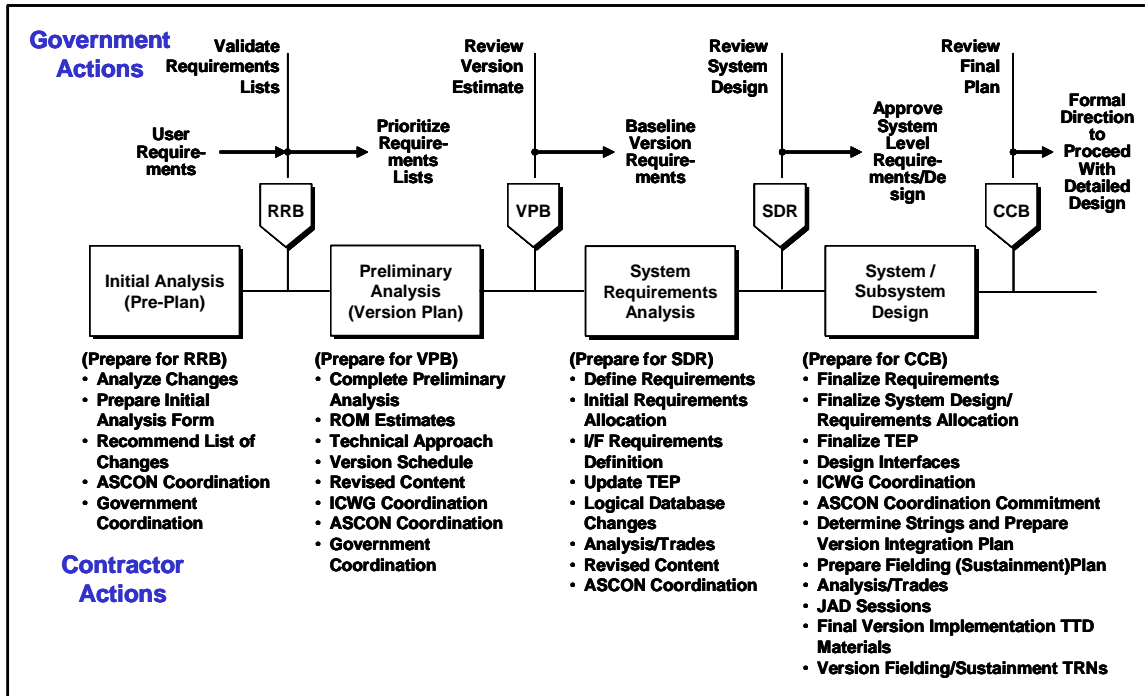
Government Actions

Validate Requirements Lists

Review Version Estimate

Review System Design

Review Final Plan

User Requirements

Prioritize Requirements Lists

Baseline Version Requirements

Approve System Level Requirements/Design

Formal Direction to Proceed With Detailed Design

RRB

VPB

SDR

CCB

Initial Analysis (Pre-Plan)

Preliminary Analysis (Version Plan)

System Requirements Analysis

System / Subsystem Design

(Prepare for RRB)
• Analyze Changes
• Prepare Initial Analysis Form
• Recommend List of Changes
• ASCON Coordination
• Government Coordination

(Prepare for VPB)
• Complete Preliminary Analysis
• ROM Estimates
• Technical Approach
• Version Schedule
• Revised Content
• ICWG Coordination
• ASCON Coordination
• Government Coordination

(Prepare for SDR)
• Define Requirements
• Initial Requirements Allocation
• I/F Requirements Definition
• Update TEP
• Logical Database Changes
• Analysis/Trades
• Revised Content
• ASCON Coordination

(Prepare for CCB)
• Finalize Requirements
• Finalize System Design/ Requirements Allocation
• Finalize TEP
• Design Interfaces
• ICWG Coordination
• ASCON Coordination Commitment
• Determine Strings and Prepare Version Integration Plan
• Prepare Fielding (Sustainment)Plan
• Analysis/Trades
• JAD Sessions
• Final Version Implementation TTD Materials
• Version Fielding/Sustainment TRNs

Contractor Actions